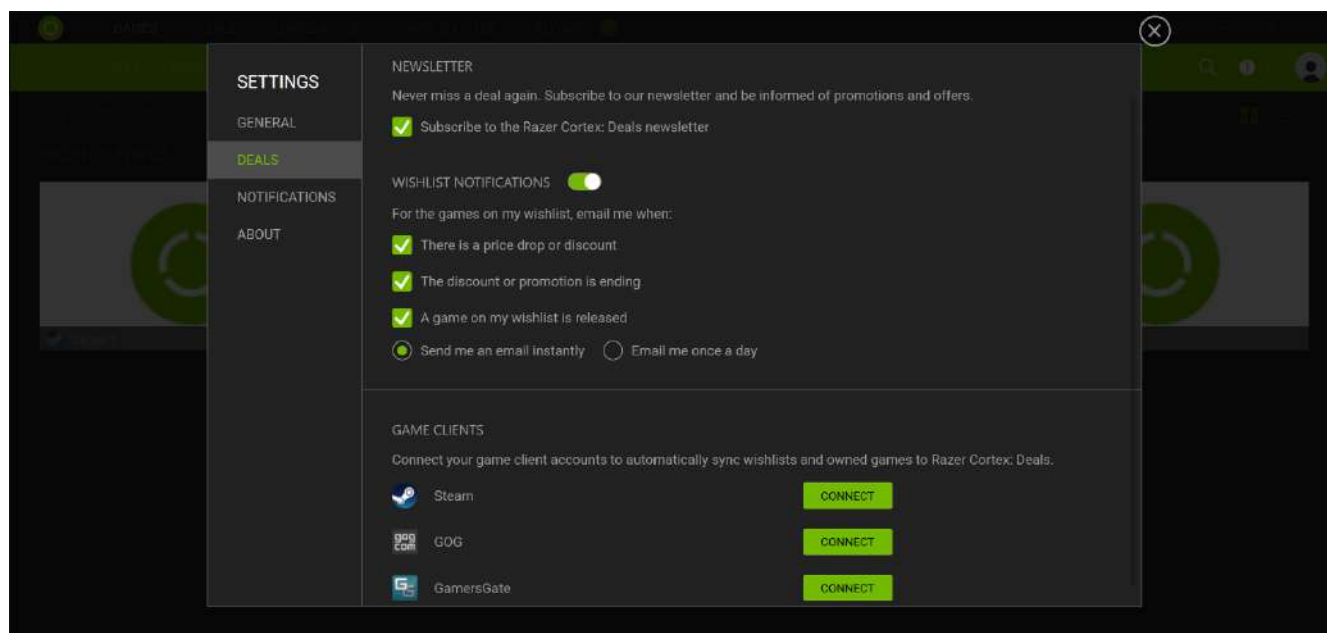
SETTINGS
GENERAL
DEALS
NOTIFICATIONS
ABOUT

NEWSLETTER
Never miss a deal again. Subscribe to our newsletter and be informed of promotions and offers.
Subscribe to the Razer Cortex: Deals newsletter

WISHLIST NOTIFICATIONS
For the games on my wishlist, email me when:
There is a price drop or discount
The discount or promotion is ending
A game on my wishlist is released
Send me an email instantly
Email me once a day

GAME CLIENTS
Connect your game client accounts to automatically sync wishlists and owned games to Razer Cortex: Deals.
Steam CONNECT
GOG CONNECT
GamersGate CONNECT